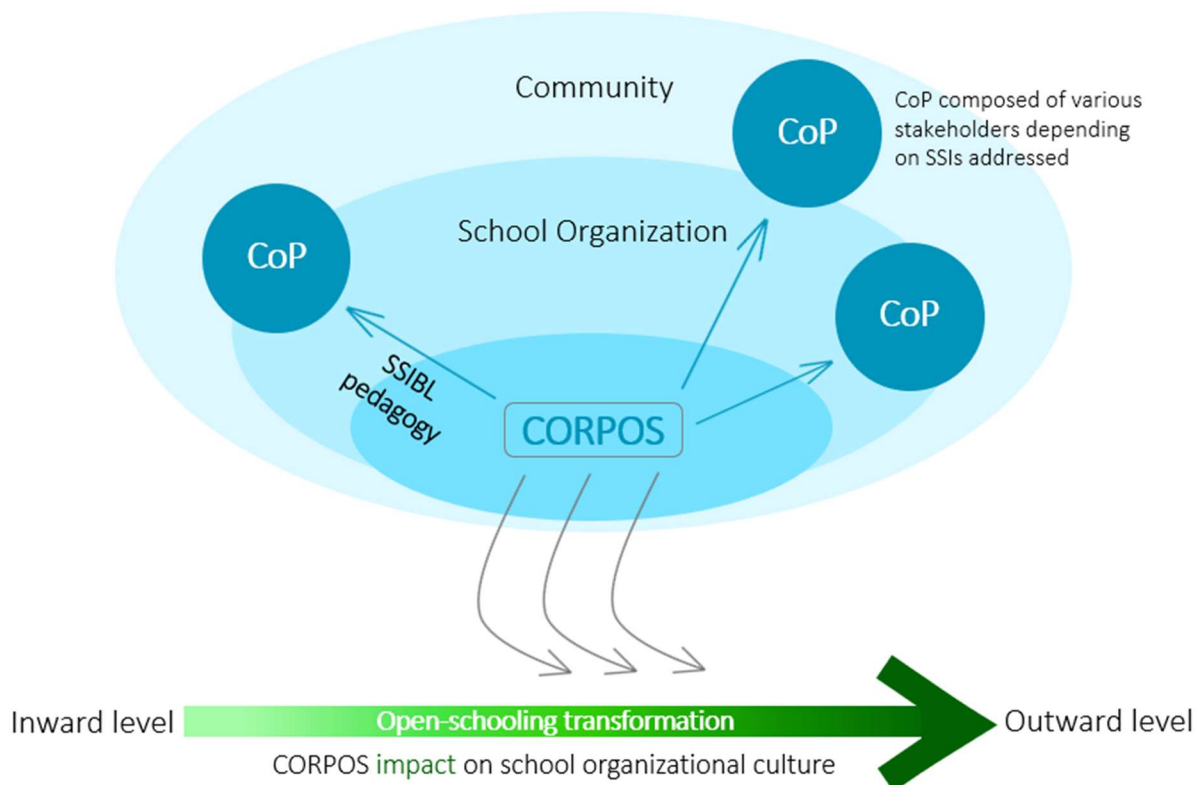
Community

CoP

CoP composed of various stakeholders depending on SSIs addressed

School Organization

CoP

CoP

SSIBL pedagogy

CORPOS

Inward level

Open-schooling transformation

Outward level

CORPOS impact on school organizational culture